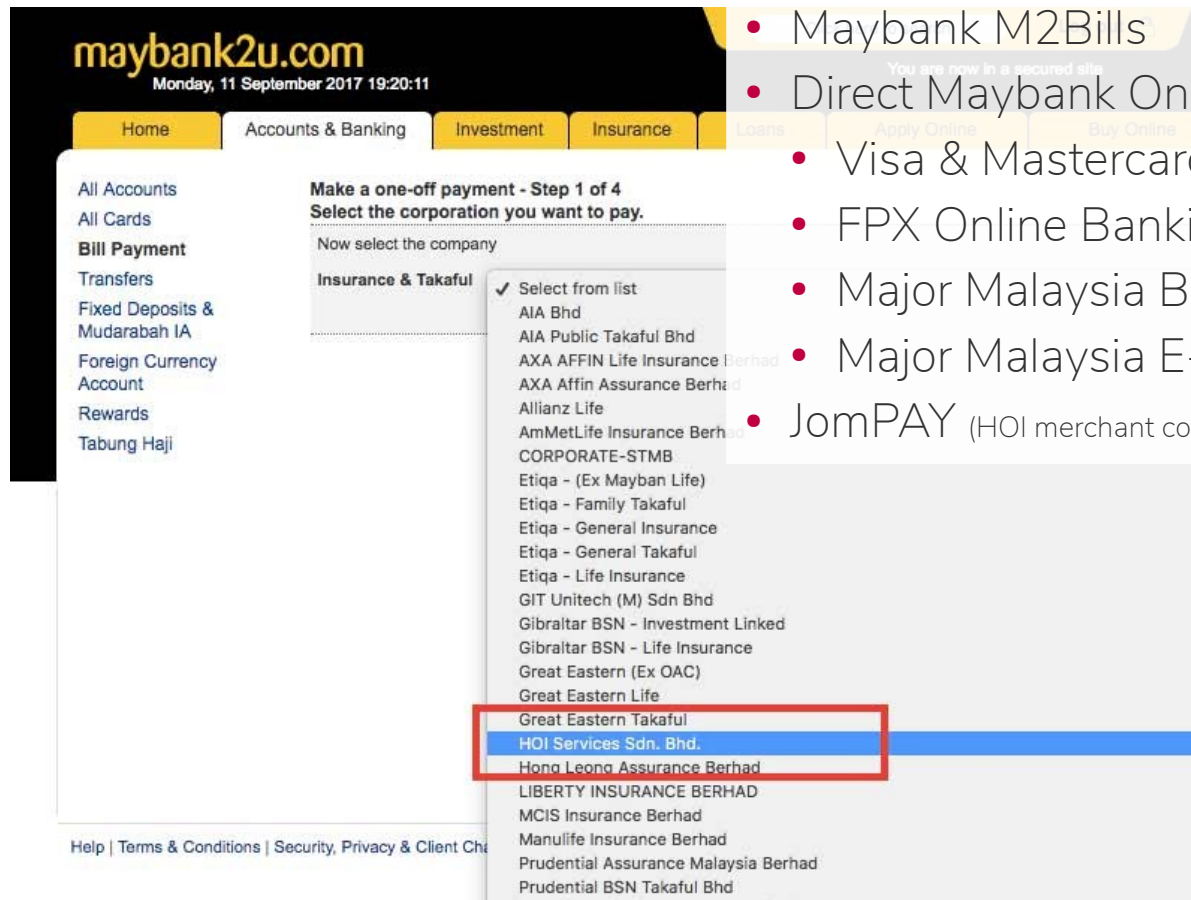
maybank2u.com
Monday, 11 September 2017 19:20:11

You are now in a secured site

Home | Accounts & Banking | Investment | Insurance | Loans | Apply Online | Buy Online

All Accounts
All Cards
Bill Payment
Transfers
Fixed Deposits & Mudarabah IA
Foreign Currency Account
Rewards
Tabung Haji

Make a one-off payment - Step 1 of 4
Select the corporation you want to pay.

Now select the company

Insurance & Takaful

✓ Select from list
AIA Bhd
AIA Public Takaful Bhd
AXA AFFIN Life Insurance Berhad
AXA Affin Assurance Berhad
Allianz Life
AmMetLife Insurance Berhad
CORPORATE-STMB
Etiqa - (Ex Mayban Life)
Etiqa - Family Takaful
Etiqa - General Insurance
Etiqa - General Takaful
Etiqa - Life Insurance
GIT Unitech (M) Sdn Bhd
Gibraltar BSN - Investment Linked
Gibraltar BSN - Life Insurance
Great Eastern (Ex OAC)
Great Eastern Life
Great Eastern Takaful
HOI Services Sdn. Bhd.
Hong Leong Assurance Berhad
LIBERTY INSURANCE BERHAD
MCIS Insurance Berhad
Manulife Insurance Berhad
Prudential Assurance Malaysia Berhad
Prudential BSN Takaful Bhd

Help | Terms & Conditions | Security, Privacy & Client Cha

• Maybank M2Bills
• Direct Maybank On
• Visa & Mastercar
• FPX Online Banki
• Major Malaysia B
• Major Malaysia E
• JomPAY (HOI merchant co